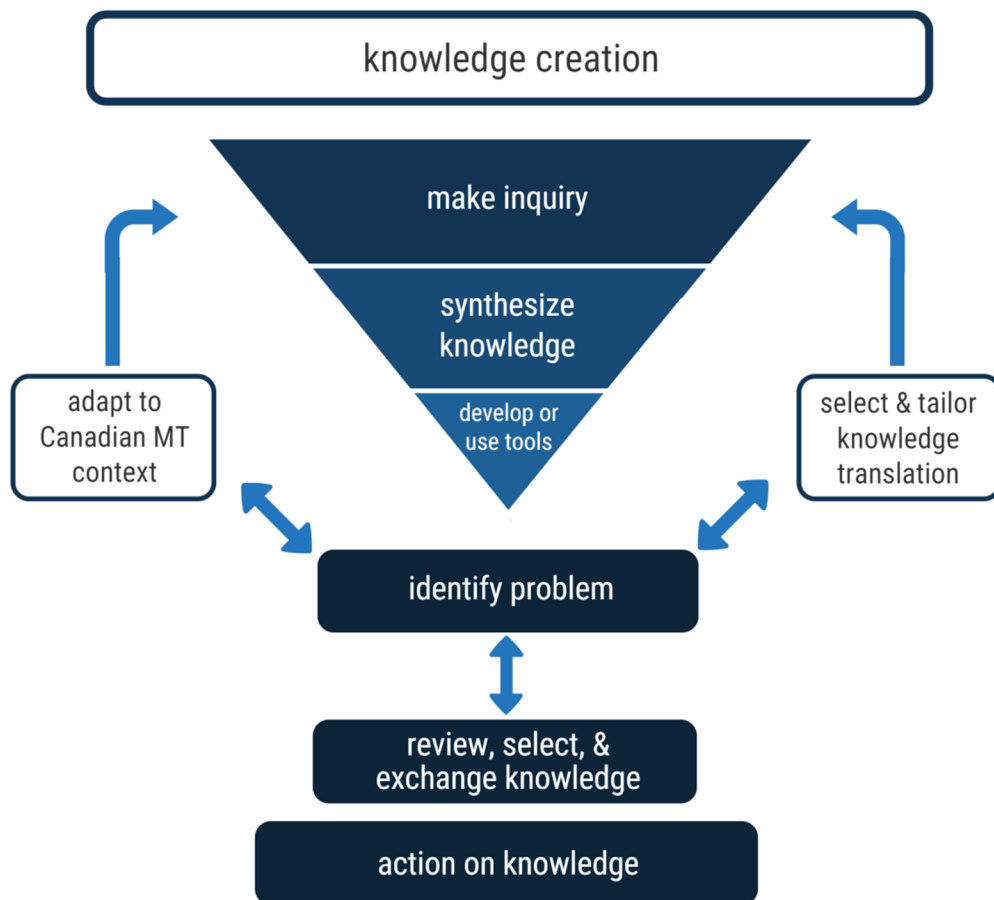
knowledge creation

make inquiry

synthesize knowledge

develop or use tools

adapt to Canadian MT context

select & tailor knowledge translation

identify problem

review, select, & exchange knowledge

action on knowledge